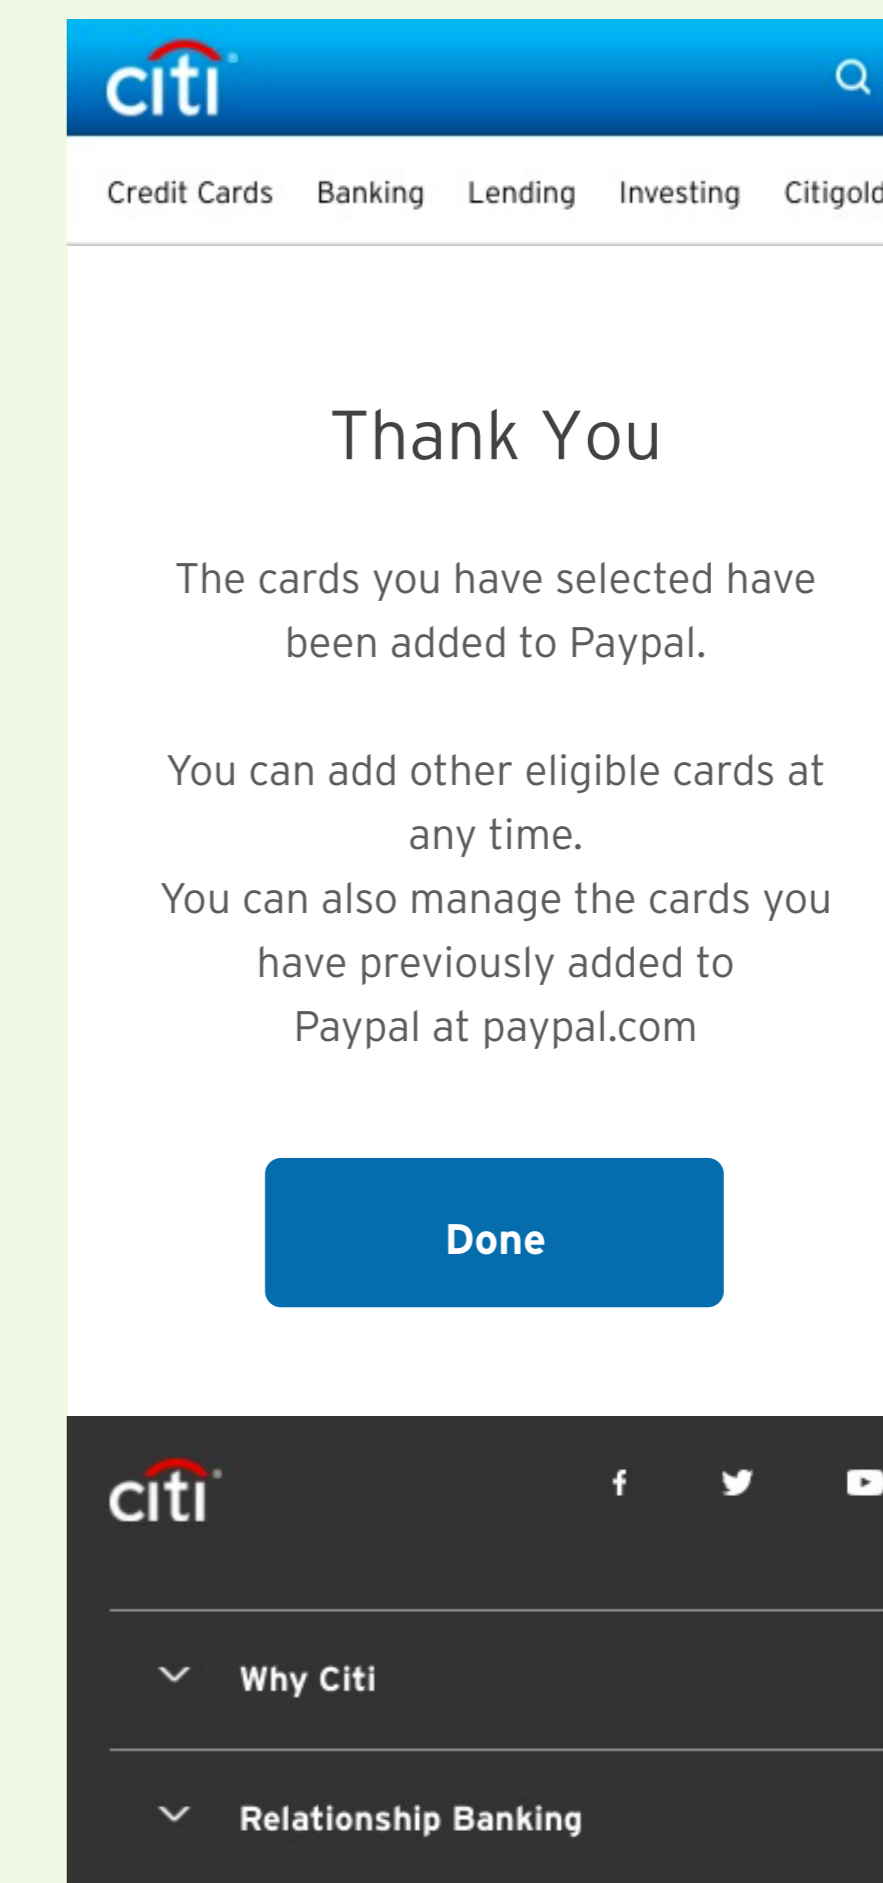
citi

Credit Cards Banking Lending Investing Citigold

Thank You

The cards you have selected have been added to Paypal.

You can add other eligible cards at any time.
You can also manage the cards you have previously added to Paypal at paypal.com

Done

citi

Why Citi

Relationship Banking